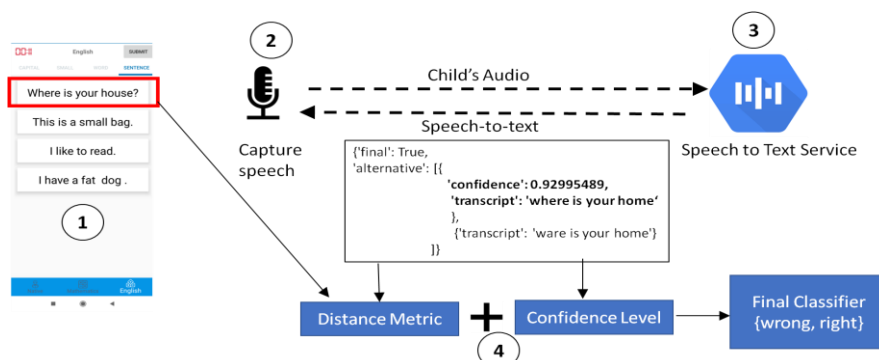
English SUBMIT

CAPITAL SMALL WORD SENTENCE

Where is your house?

This is a small bag.

I like to read.

I have a fat dog .

1

English

2

Capture speech

Child's Audio

Speech-to-text

3

Speech to Text Service

{'final': True,
'alternative': [{
'confidence': 0.92995489,
'transcript': 'where is your home'
},
{'transcript': 'ware is your home'}
]}

Distance Metric

+

Confidence Level

4

Final Classifier {wrong, right}